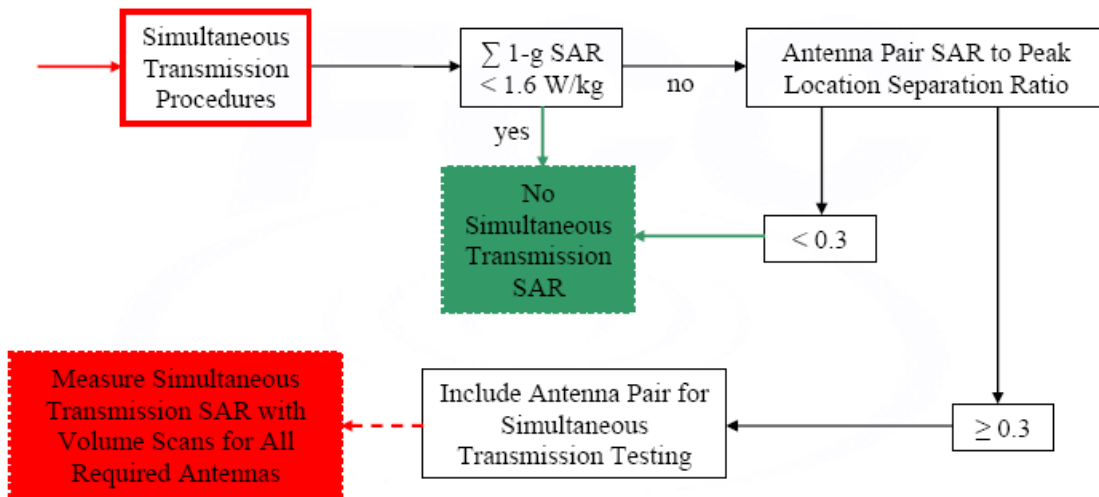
Simultaneous Transmission Procedures

$\sum$ 1-g SAR < 1.6 W/kg

no

Antenna Pair SAR to Peak Location Separation Ratio

yes

No Simultaneous Transmission SAR

< 0.3

Measure Simultaneous Transmission SAR with Volume Scans for All Required Antennas

Include Antenna Pair for Simultaneous Transmission Testing

$\geq$ 0.3